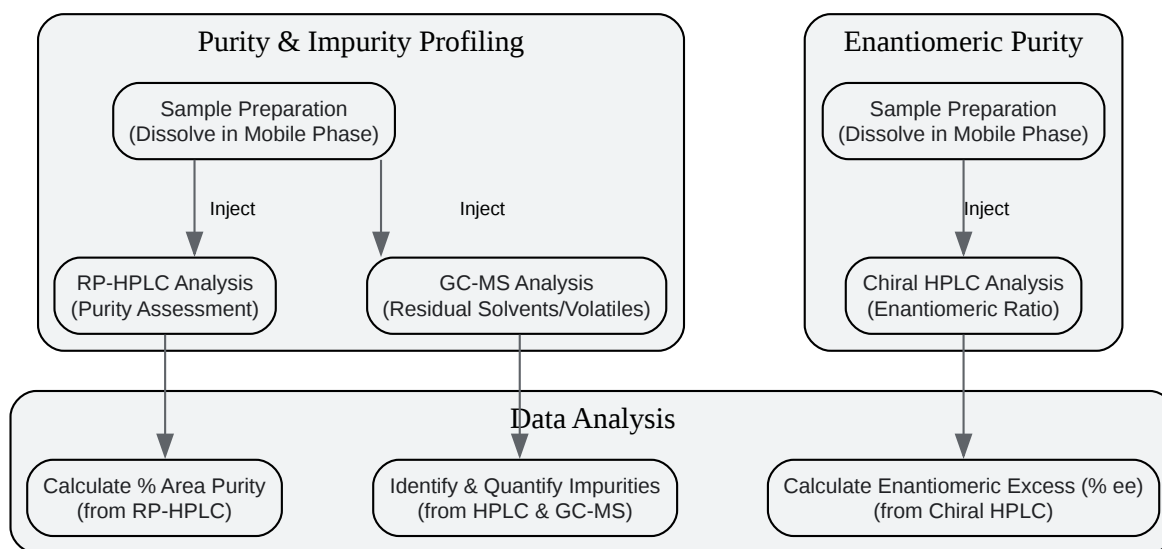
Purity & Impurity Profiling

Sample Preparation
(Dissolve in Mobile Phase)

Inject

Inject

RP-HPLC Analysis
(Purity Assessment)

GC-MS Analysis
(Residual Solvents/Volatiles)

Enantiomeric Purity

Sample Preparation
(Dissolve in Mobile Phase)

Inject

Chiral HPLC Analysis
(Enantiomeric Ratio)

Data Analysis

Calculate % Area Purity
(from RP-HPLC)

Identify & Quantify Impurities
(from HPLC & GC-MS)

Calculate Enantiomeric Excess (% ee)
(from Chiral HPLC)